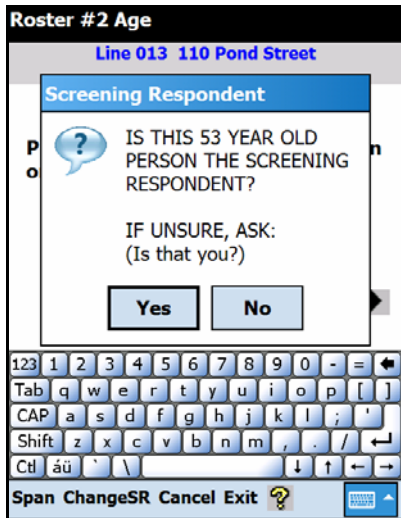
Roster #2 Age

Line 013 110 Pond Street

Screening Respondent

IS THIS 53 YEAR OLD PERSON THE SCREENING RESPONDENT?

IF UNSURE, ASK:
(Is that you?)

Yes No

P
o

n

123 1 2 3 4 5 6 7 8 9 0 - =
Tab q w e r t y u i o p [ ]
CAP a s d f g h j k l ; '
Shift z x c v b n m , . /
Ctl áü ` \ ↓ ↑ ← →

Span ChangeSR Cancel Exit ?